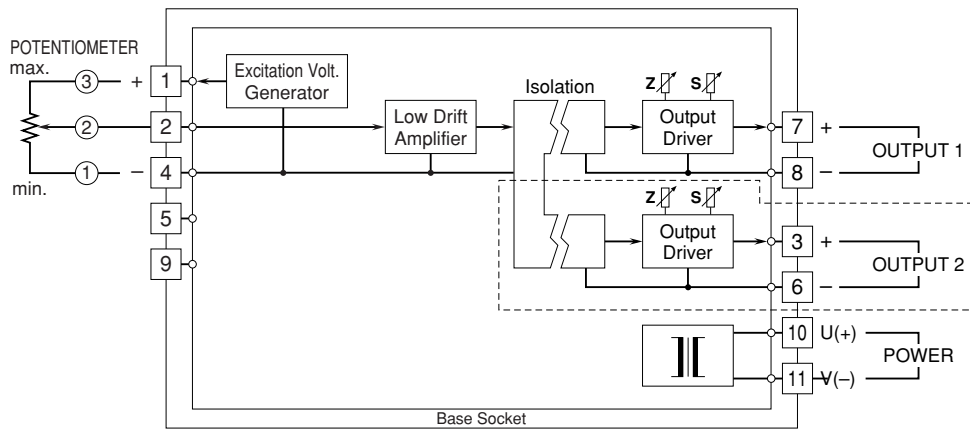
POTENTIOMETER
max.
3
+
1
Excitation Volt. Generator
2
2
Low Drift Amplifier
Isolation
Z
S
Output Driver
7
+
OUTPUT 1
min.
1
−
4
8
−
5
Z
S
9
Output Driver
3
+
OUTPUT 2
6
−
10
U(+)
POWER
11
V(−)
Base Socket